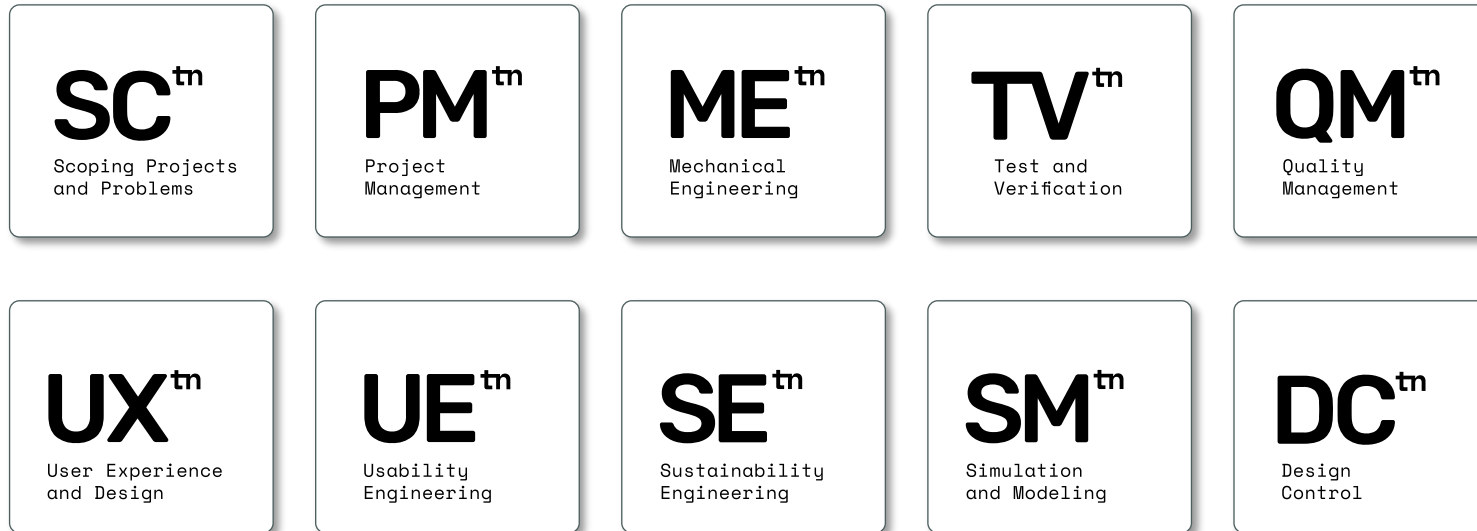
SC$^{tn}$
Scoping Projects and Problems

PM$^{tn}$
Project Management

ME$^{tn}$
Mechanical Engineering

TV$^{tn}$
Test and Verification

QM$^{tn}$
Quality Management

UX$^{tn}$
User Experience and Design

UE$^{tn}$
Usability Engineering

SE$^{tn}$
Sustainability Engineering

SM$^{tn}$
Simulation and Modeling

DC$^{tn}$
Design Control